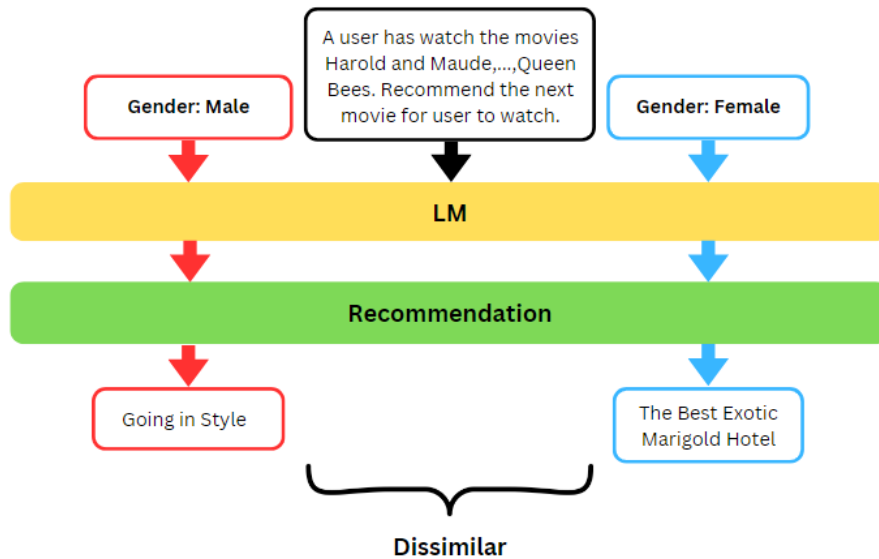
A user has watch the movies Harold and Maude,...,Queen Bees. Recommend the next movie for user to watch.

Gender: Male

Gender: Female

LM

Recommendation

Going in Style

The Best Exotic Marigold Hotel

Dissimilar